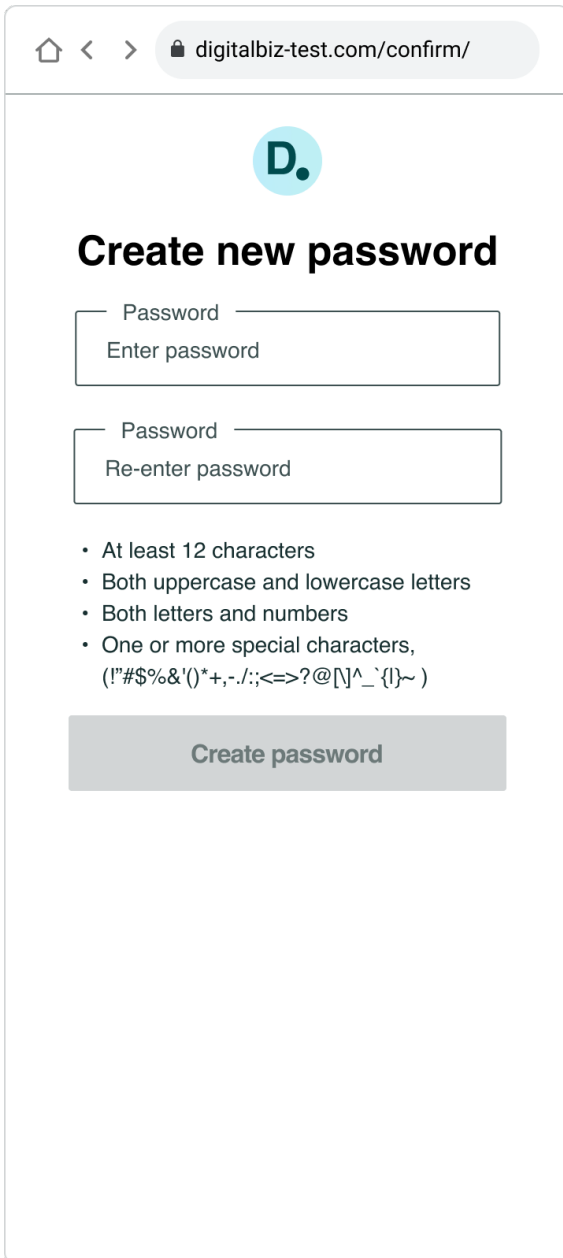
digitalbiz-test.com/confirm/

D.

Create new password

Password
Enter password

Password
Re-enter password

• At least 12 characters
• Both uppercase and lowercase letters
• Both letters and numbers
• One or more special characters, (!"#$%&'()*+,-./:;<=>?@[\]^_`{|}~ )

Create password